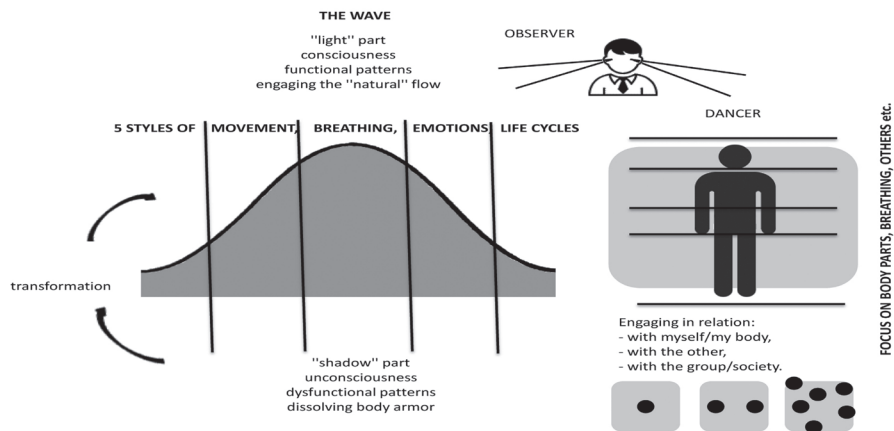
THE WAVE

''light'' part
consciousness
functional patterns
engaging the ''natural'' flow

OBSERVER

5 STYLES OF MOVEMENT, BREATHING, EMOTIONS LIFE CYCLES

DANCER

FOCUS ON BODY PARTS, BREATHING, OTHERS etc.

transformation

''shadow'' part
unconsciousness
dysfunctional patterns
dissolving body armor

Engaging in relation:
- with myself/my body,
- with the other,
- with the group/society.